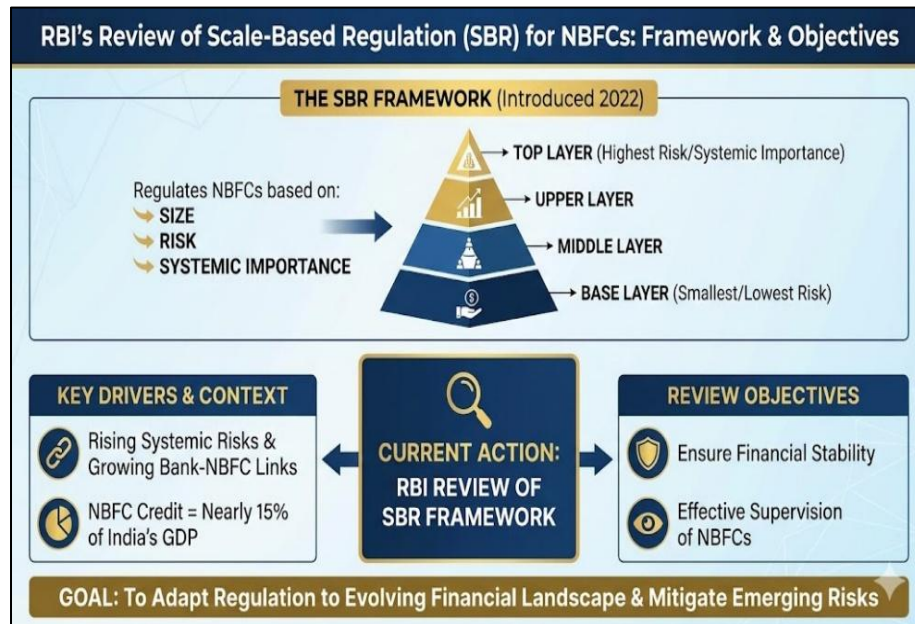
RBI's Review of Scale-Based Regulation (SBR) for NBFCs: Framework & Objectives

THE SBR FRAMEWORK (Introduced 2022)

Regulates NBFCs based on:
SIZE
RISK
SYSTEMIC IMPORTANCE

TOP LAYER (Highest Risk/Systemic Importance)
UPPER LAYER
MIDDLE LAYER
BASE LAYER (Smallest/Lowest Risk)

KEY DRIVERS & CONTEXT

Rising Systemic Risks & Growing Bank-NBFC Links

NBFC Credit = Nearly 15% of India's GDP

CURRENT ACTION:
RBI REVIEW OF SBR FRAMEWORK

REVIEW OBJECTIVES

Ensure Financial Stability

Effective Supervision of NBFCs

GOAL: To Adapt Regulation to Evolving Financial Landscape & Mitigate Emerging Risks